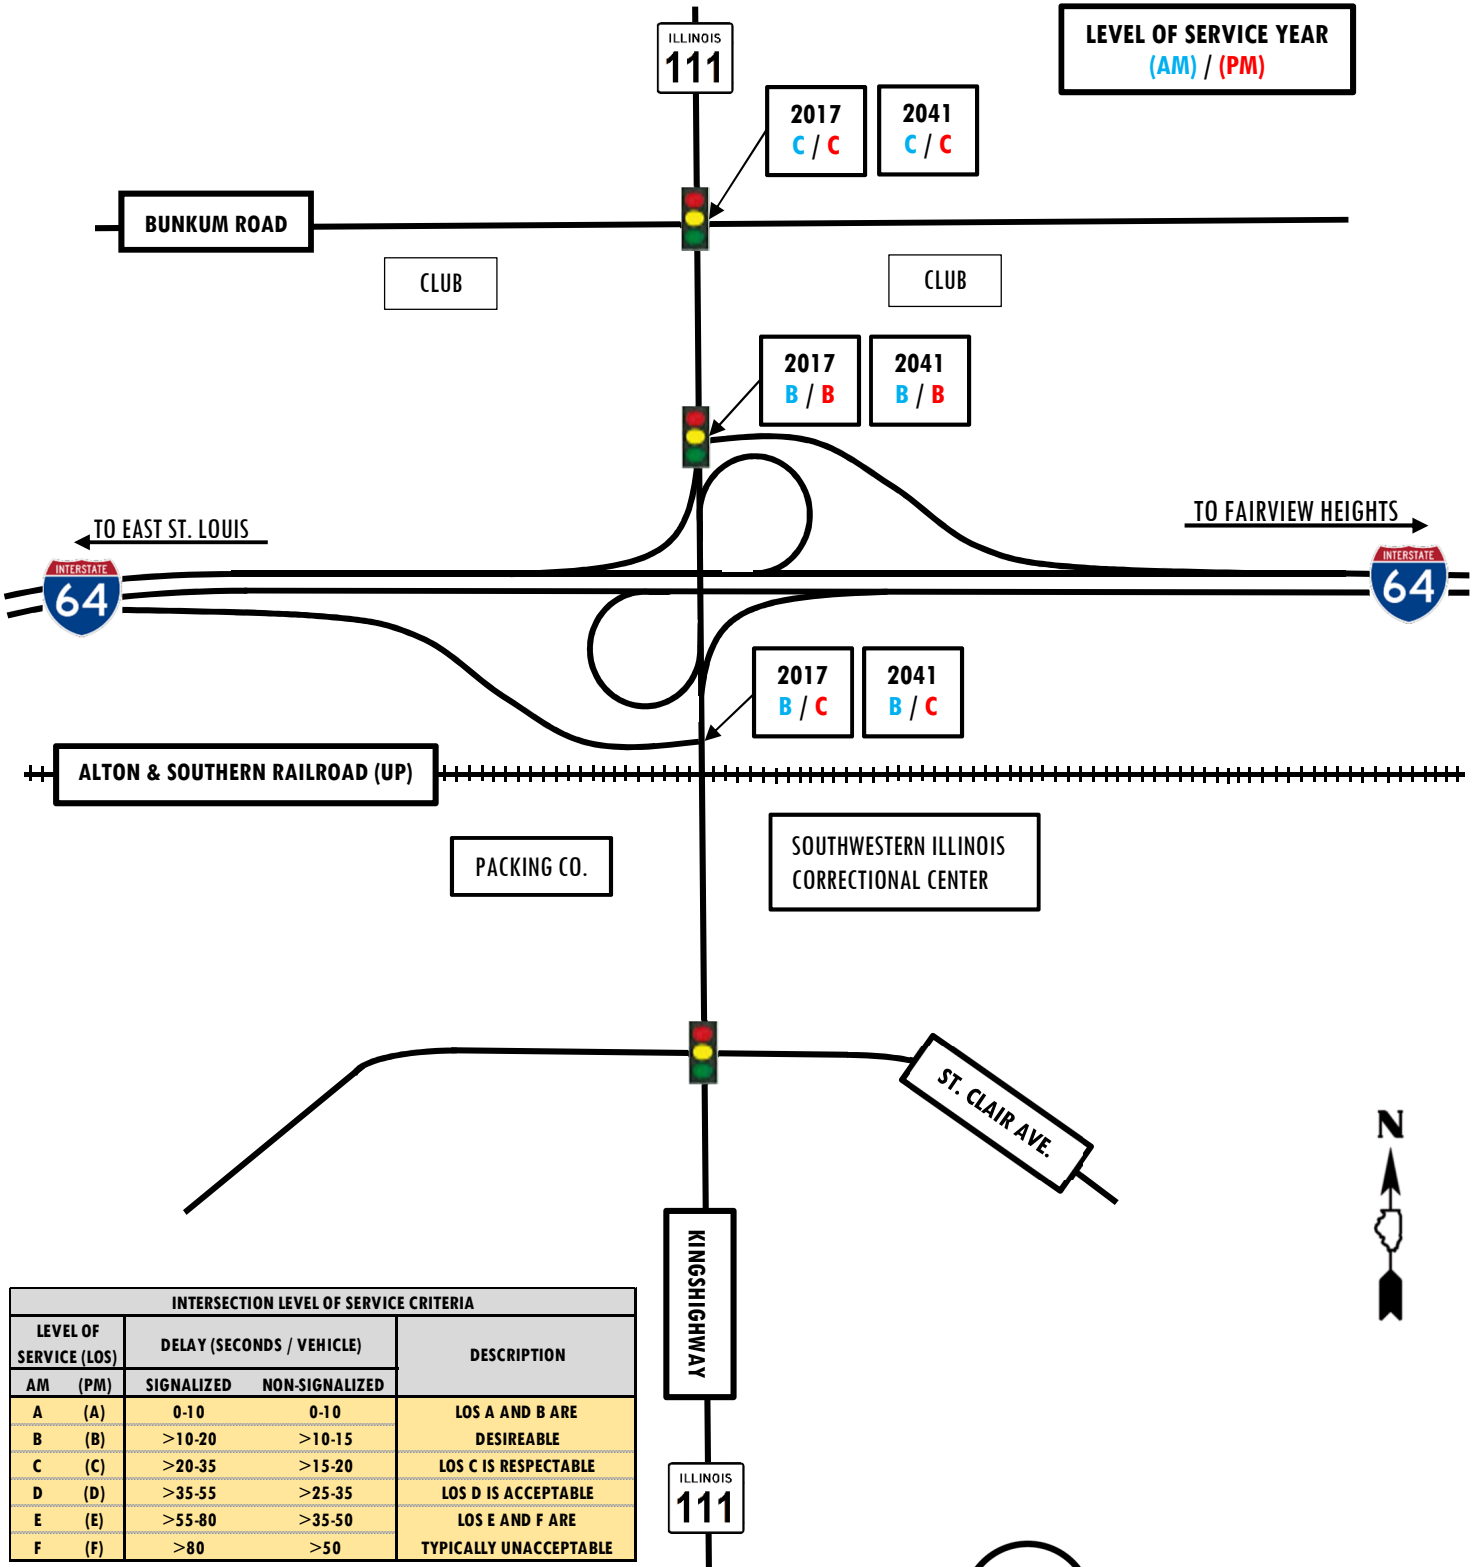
ILLINOIS
111

LEVEL OF SERVICE YEAR
(AM) / (PM)

2017
C / C

2041
C / C

BUNKUM ROAD

CLUB

CLUB

2017
B / B

2041
B / B

TO EAST ST. LOUIS

TO FAIRVIEW HEIGHTS

INTERSTATE
64

INTERSTATE
64

2017
B / C

2041
B / C

ALTON & SOUTHERN RAILROAD (UP)

PACKING CO.

SOUTHWESTERN ILLINOIS CORRECTIONAL CENTER

ST. CLAIR AVE.

N

KINGSHIGHWAY

ILLINOIS
111

| INTERSECTION LEVEL OF SERVICE CRITERIA | | | | |
|---|---|---|---|---|
| LEVEL OF SERVICE (LOS) | | DELAY (SECONDS / VEHICLE) | | DESCRIPTION |
| AM | (PM) | SIGNALIZED | NON-SIGNALIZED | |
| A | (A) | 0-10 | 0-10 | LOS A AND B ARE |
| B | (B) | >10-20 | >10-15 | DESIREABLE |
| C | (C) | >20-35 | >15-20 | LOS C IS RESPECTABLE |
| D | (D) | >35-55 | >25-35 | LOS D IS ACCEPTABLE |
| E | (E) | >55-80 | >35-50 | LOS E AND F ARE |
| F | (F) | >80 | >50 | TYPICALLY UNACCEPTABLE |